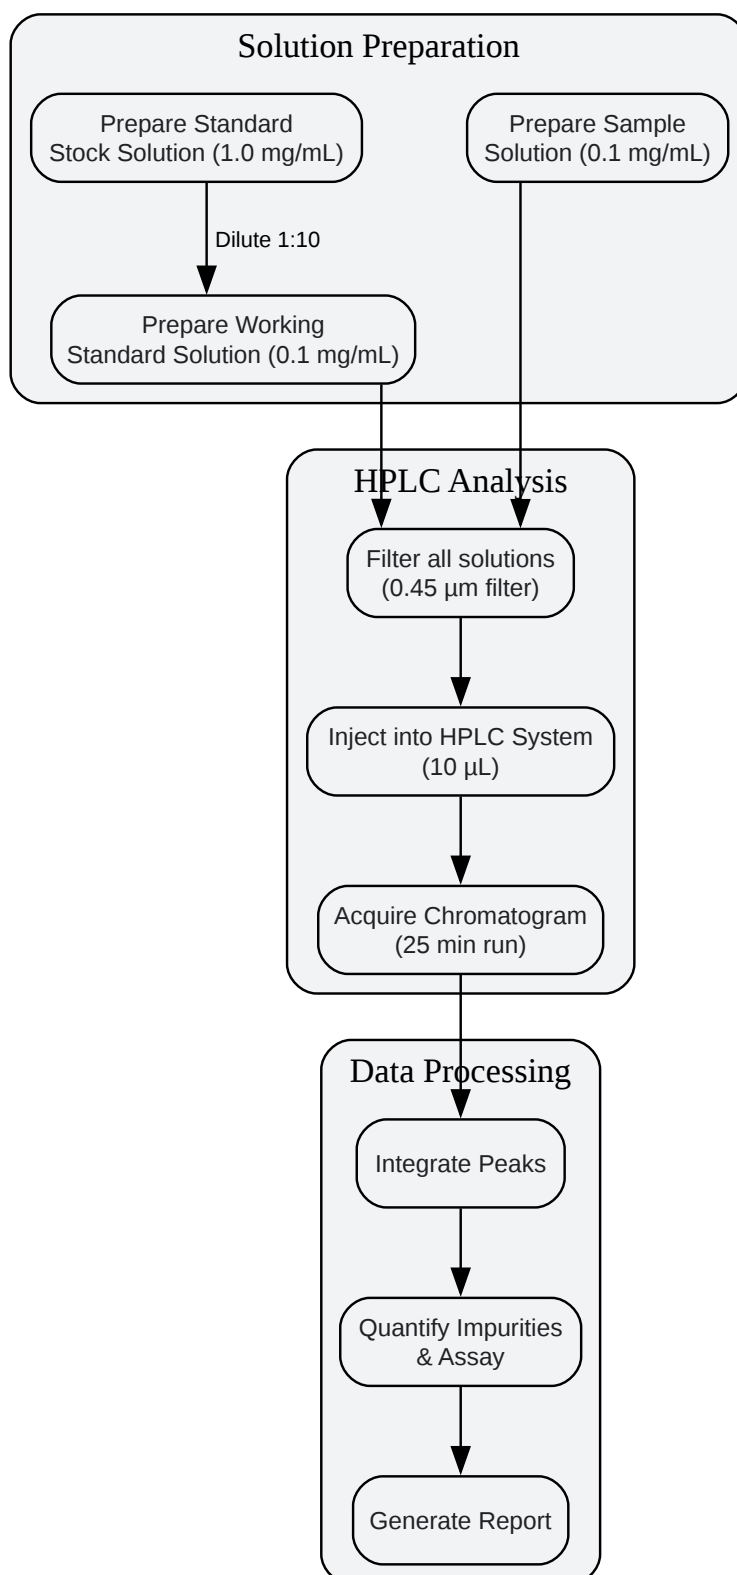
Solution Preparation

Prepare Standard Stock Solution (1.0 mg/mL)

Prepare Sample Solution (0.1 mg/mL)

Dilute 1:10

Prepare Working Standard Solution (0.1 mg/mL)

HPLC Analysis

Filter all solutions (0.45 µm filter)

Inject into HPLC System (10 µL)

Acquire Chromatogram (25 min run)

Data Processing

Integrate Peaks

Quantify Impurities & Assay

Generate Report